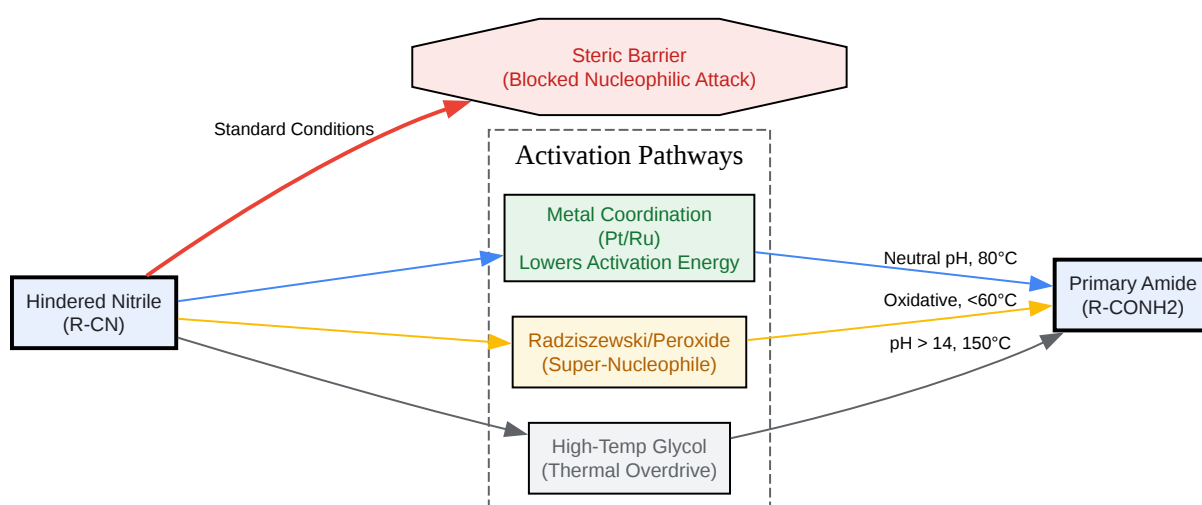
Steric Barrier
(Blocked Nucleophilic Attack)

Standard Conditions

Activation Pathways

Metal Coordination
(Pt/Ru)
Lowers Activation Energy

Hindered Nitrile
(R-CN)

Neutral pH, 80°C

Primary Amide
(R-CONH2)

Oxidative, <60°C

Radziszewski/Peroxide
(Super-Nucleophile)

pH > 14, 150°C

High-Temp Glycol
(Thermal Overdrive)